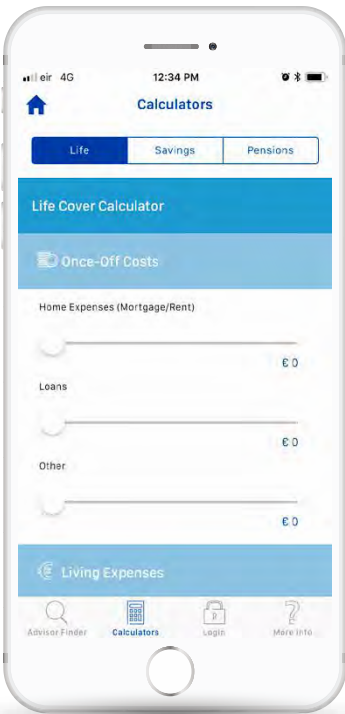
eir 4G
12:34 PM

Calculators

Life
Savings
Pensions

Life Cover Calculator

Once-Off Costs

Home Expenses (Mortgage/Rent)

€ 0

Loans

€ 0

Other

€ 0

Living Expenses

Advisor Finder
Calculators
Login
More Info